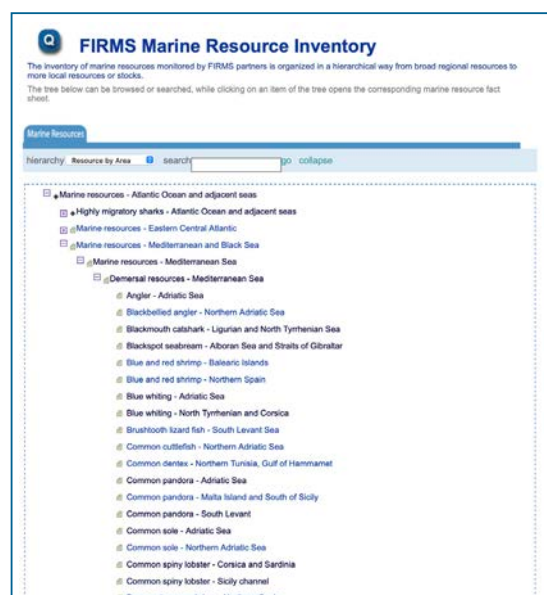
FIRMS Marine Resource Inventory

The inventory of marine resources monitored by FIRMS partners is organized in a hierarchical way from broad regional resources to more local resources or stocks.

The tree below can be browsed or searched, while clicking on an item of the tree opens the corresponding marine resource fact sheet.

Marine Resources

hierarchy Resource by Area search go collapse

Marine resources - Atlantic Ocean and adjacent seas
Highly migratory sharks - Atlantic Ocean and adjacent seas
Marine resources - Eastern Central Atlantic
Marine resources - Mediterranean and Black Sea
Marine resources - Mediterranean Sea
Demersal resources - Mediterranean Sea
Angler - Adriatic Sea
Blackbellied angler - Northern Adriatic Sea
Blackmouth catshark - Ligurian and North Tyrrhenian Sea
Blackspot seabream - Alboran Sea and Straits of Gibraltar
Blue and red shrimp - Balearic Islands
Blue and red shrimp - Northern Spain
Blue whiting - Adriatic Sea
Blue whiting - North Tyrrhenian and Corsica
Brushtooth lizard fish - South Levant Sea
Common cuttlefish - Northern Adriatic Sea
Common dentex - Northern Tunisia, Gulf of Hammamet
Common pandora - Adriatic Sea
Common pandora - Malta Island and South of Sicily
Common pandora - South Levant
Common sole - Adriatic Sea
Common sole - Northern Adriatic Sea
Common spiny lobster - Corsica and Sardinia
Common spiny lobster - Sicily channel
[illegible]